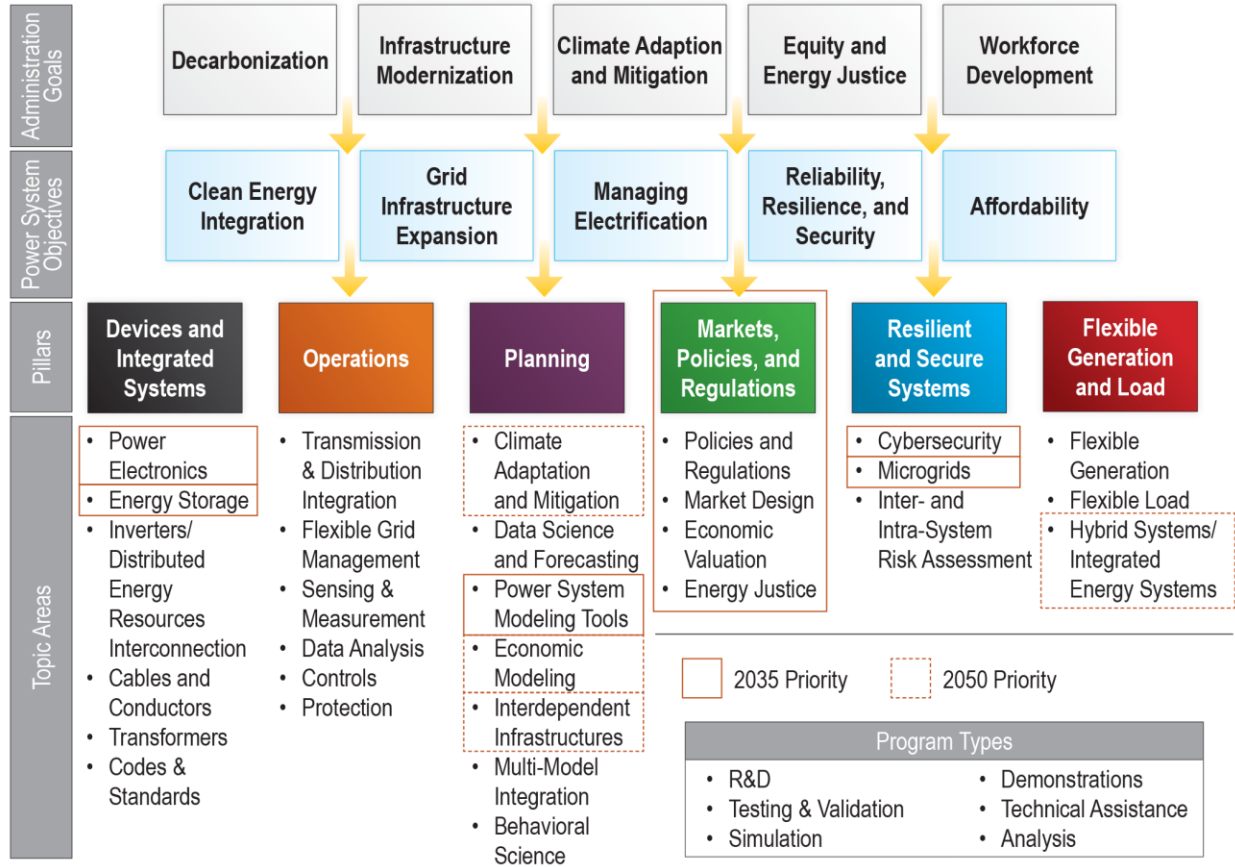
Administration Goals

Decarbonization

Infrastructure Modernization

Climate Adaption and Mitigation

Equity and Energy Justice

Workforce Development

Power System Objectives

Clean Energy Integration

Grid Infrastructure Expansion

Managing Electrification

Reliability, Resilience, and Security

Affordability

Pillars

Devices and Integrated Systems

Operations

Planning

Markets, Policies, and Regulations

Resilient and Secure Systems

Flexible Generation and Load

Topic Areas

• Power Electronics
• Energy Storage
• Inverters/ Distributed Energy Resources Interconnection
• Cables and Conductors
• Transformers
• Codes & Standards

• Transmission & Distribution Integration
• Flexible Grid Management
• Sensing & Measurement
• Data Analysis
• Controls
• Protection

• Climate Adaptation and Mitigation
• Data Science and Forecasting
• Power System Modeling Tools
• Economic Modeling
• Interdependent Infrastructures
• Multi-Model Integration
• Behavioral Science

• Policies and Regulations
• Market Design
• Economic Valuation
• Energy Justice

• Cybersecurity
• Microgrids
• Inter- and Intra-System Risk Assessment

• Flexible Generation
• Flexible Load
• Hybrid Systems/ Integrated Energy Systems

2035 Priority

2050 Priority

Program Types

• R&D
• Testing & Validation
• Simulation
• Demonstrations
• Technical Assistance
• Analysis